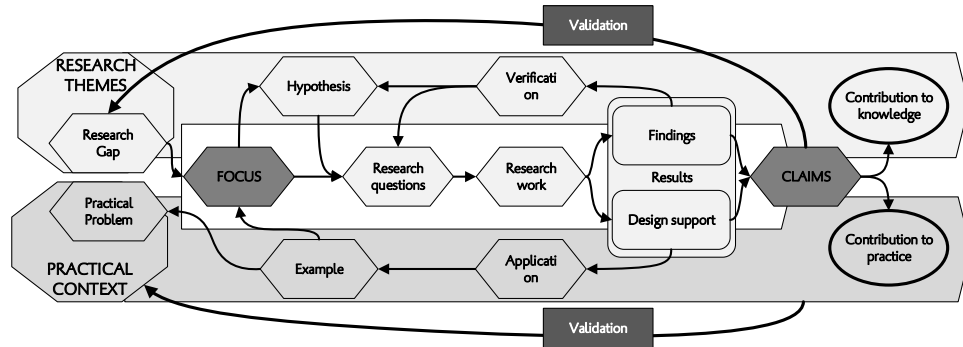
Validation

RESEARCH THEMES

Hypothesis

Verification

Research Gap

Findings

Contribution to knowledge

FOCUS

Research questions

Research work

Results

CLAIMS

Practical Problem

Design support

Contribution to practice

PRACTICAL CONTEXT

Example

Application

Validation